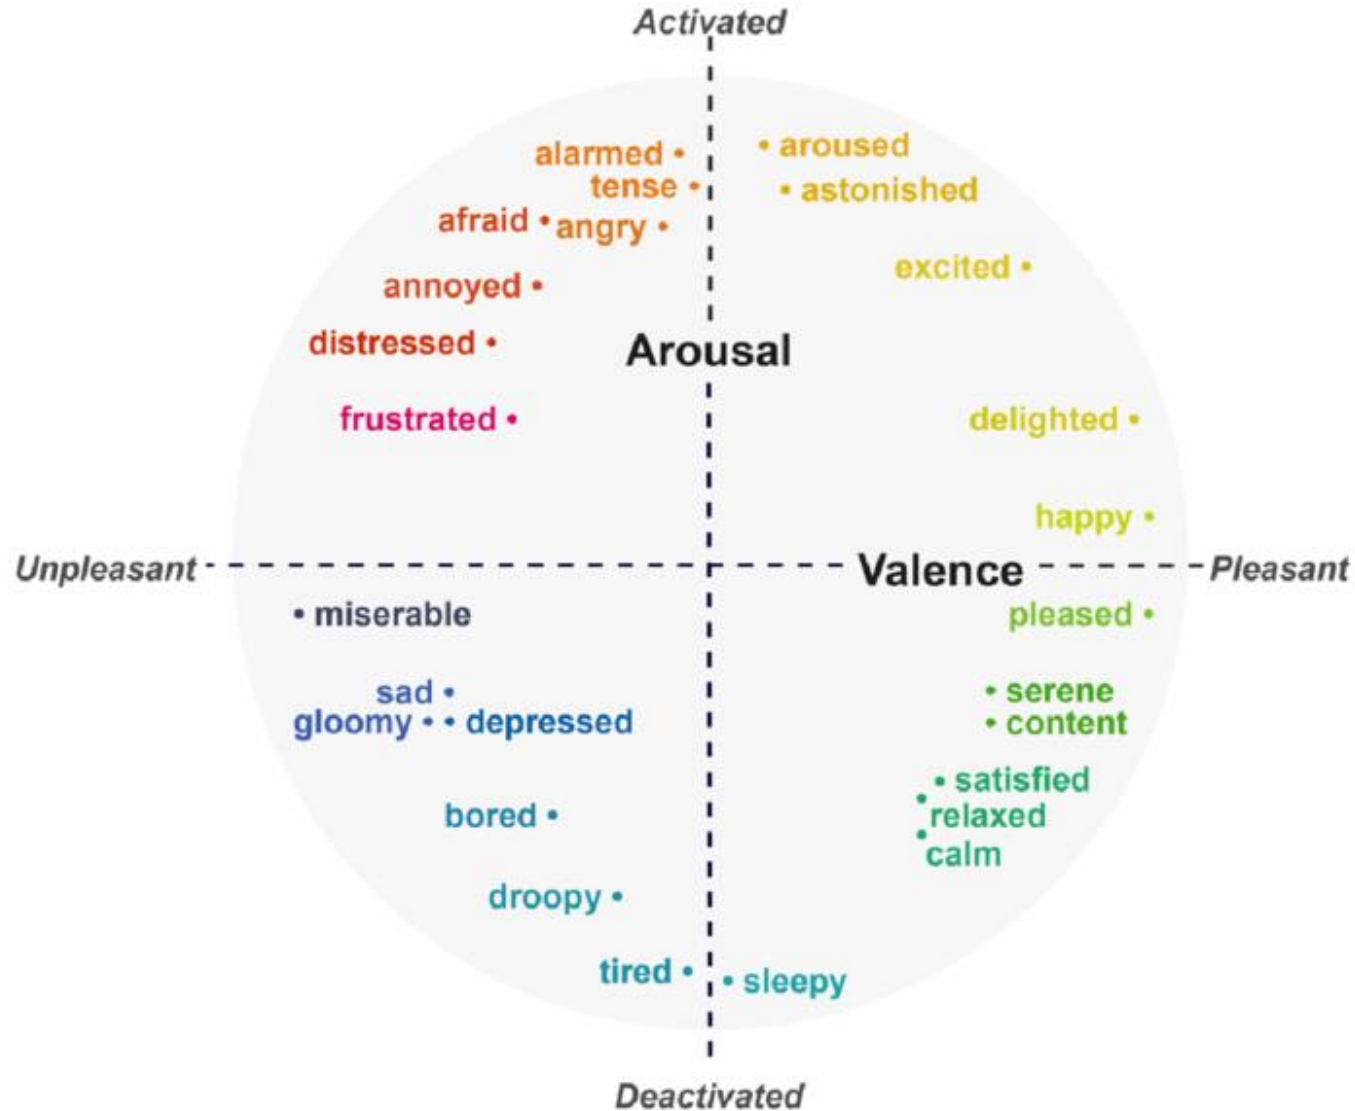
Activated

alarmed
tense
afraid
angry
annoyed
distressed
frustrated

aroused
astonished
excited

Arousal

delighted
happy

Unpleasant

Valence

Pleasant

miserable
sad
gloomy
depressed
bored
droopy
tired

pleased
serene
content
satisfied
relaxed
calm
sleepy

Deactivated